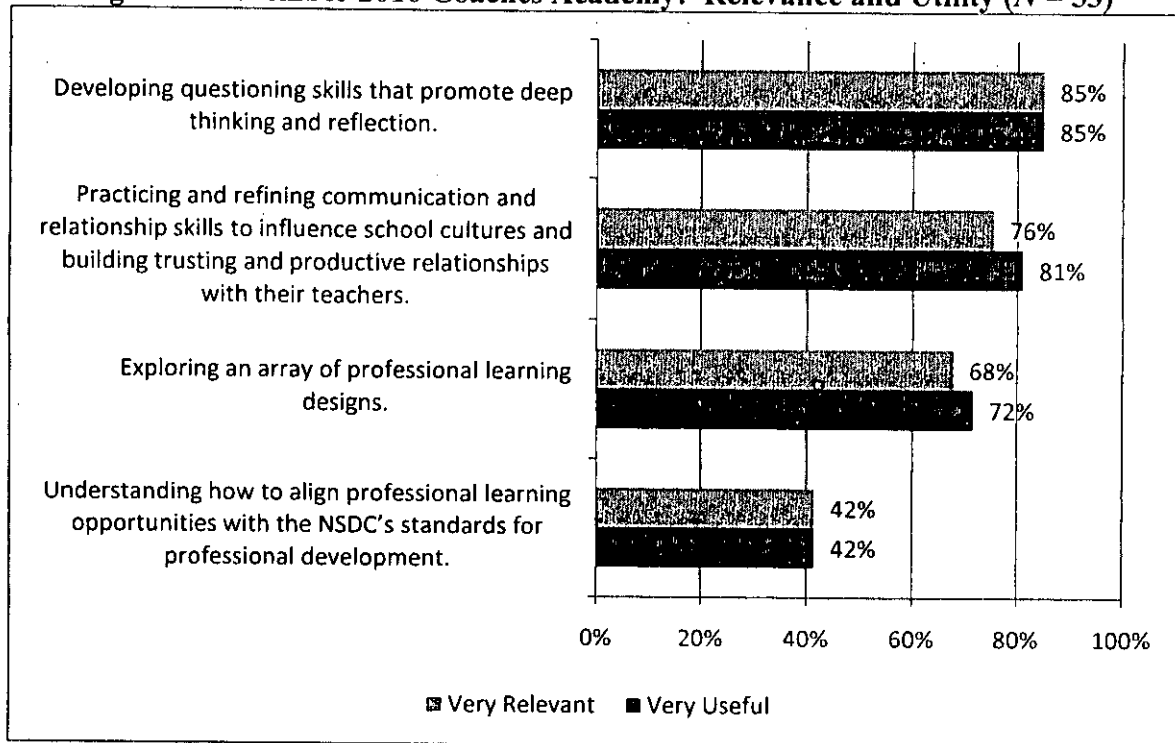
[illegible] 2010 Coaches Academy: Relevance and Utility ($N = 33$)

Developing questioning skills that promote deep thinking and reflection.

85%

85%

Practicing and refining communication and relationship skills to influence school cultures and building trusting and productive relationships with their teachers.

76%

81%

Exploring an array of professional learning designs.

68%

72%

Understanding how to align professional learning opportunities with the NSDC's standards for professional development.

42%

42%

0% 20% 40% 60% 80% 100%

Very Relevant ■ Very Useful